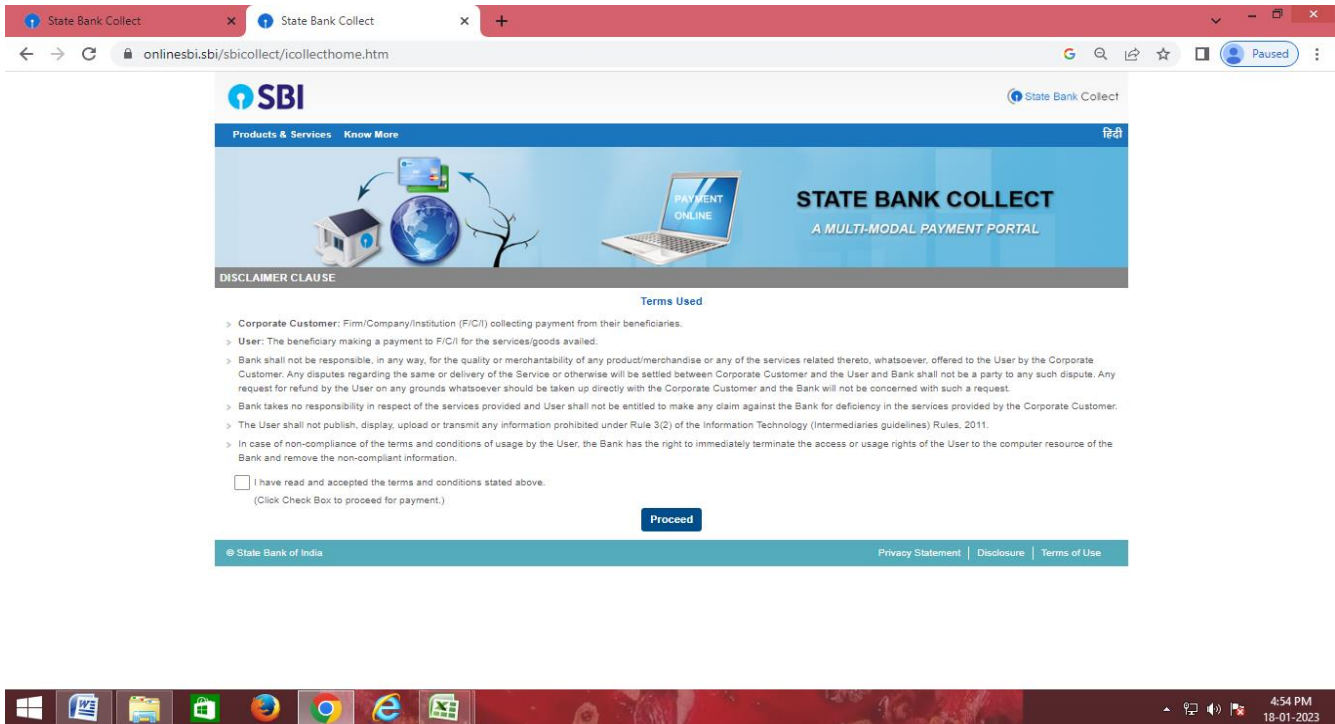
State Bank Collect
State Bank Collect
onlinesbi.sbi/sbicollect/icollecthome.htm
Paused

SBI
State Bank Collect
Products & Services Know More
हिंदी
PAYMENT ONLINE
STATE BANK COLLECT
A MULTI-MODAL PAYMENT PORTAL
DISCLAIMER CLAUSE

Terms Used

> Corporate Customer: Firm/Company/Institution (F/C/I) collecting payment from their beneficiaries.
> User: The beneficiary making a payment to F/C/I for the services/goods availed.
> Bank shall not be responsible, in any way, for the quality or merchantability of any product/merchandise or any of the services related thereto, whatsoever, offered to the User by the Corporate Customer. Any disputes regarding the same or delivery of the Service or otherwise will be settled between Corporate Customer and the User and Bank shall not be a party to any such dispute. Any request for refund by the User on any grounds whatsoever should be taken up directly with the Corporate Customer and the Bank will not be concerned with such a request.
> Bank takes no responsibility in respect of the services provided and User shall not be entitled to make any claim against the Bank for deficiency in the services provided by the Corporate Customer.
> The User shall not publish, display, upload or transmit any information prohibited under Rule 3(2) of the Information Technology (Intermediaries guidelines) Rules, 2011.
> In case of non-compliance of the terms and conditions of usage by the User, the Bank has the right to immediately terminate the access or usage rights of the User to the computer resource of the Bank and remove the non-compliant information.

I have read and accepted the terms and conditions stated above.
(Click Check Box to proceed for payment.)
Proceed

© State Bank of India
Privacy Statement | Disclosure | Terms of Use

4:54 PM
18-01-2023